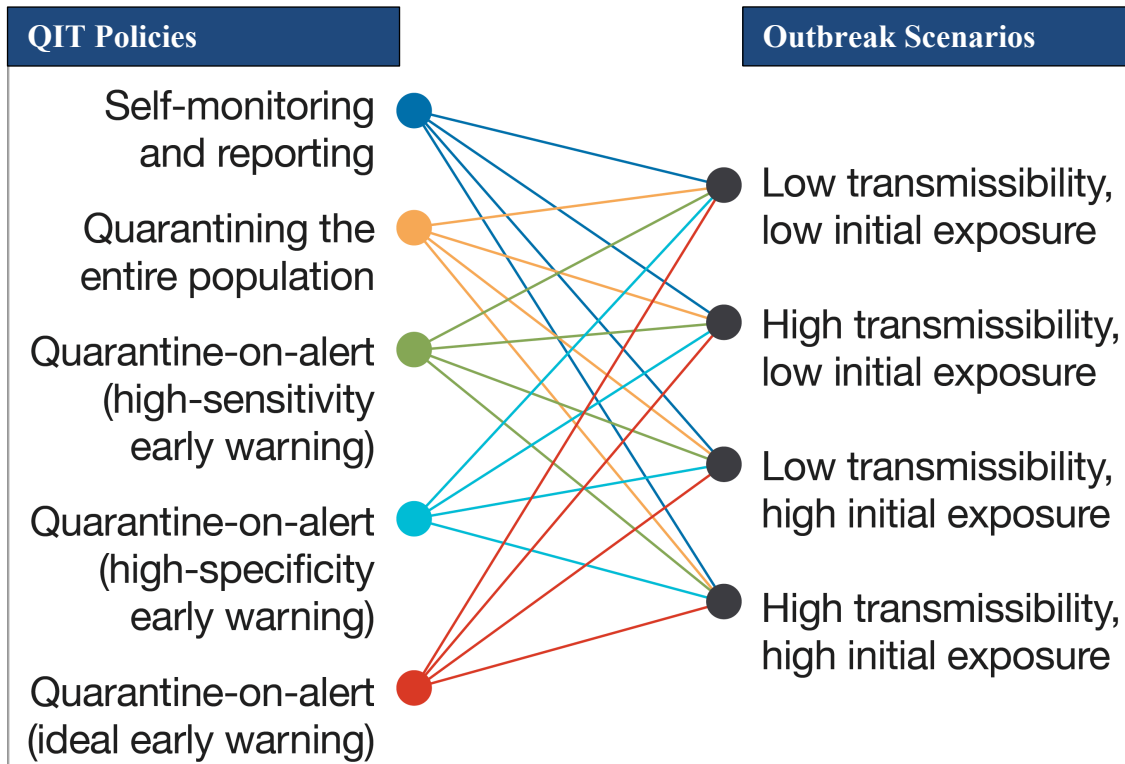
QIT Policies

Self-monitoring and reporting

Quarantining the entire population

Quarantine-on-alert (high-sensitivity early warning)

Quarantine-on-alert (high-specificity early warning)

Quarantine-on-alert (ideal early warning)

Outbreak Scenarios

Low transmissibility, low initial exposure

High transmissibility, low initial exposure

Low transmissibility, high initial exposure

High transmissibility, high initial exposure